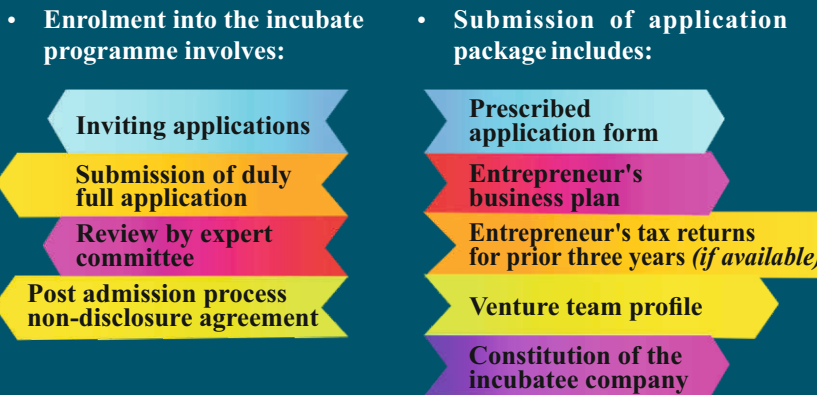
• Enrolment into the incubate programme involves:

Inviting applications

Submission of duly full application

Review by expert committee

Post admission process non-disclosure agreement

• Submission of application package includes:

Prescribed application form

Entrepreneur's business plan

Entrepreneur's tax returns for prior three years *(if available)*

Venture team profile

Constitution of the incubatee company